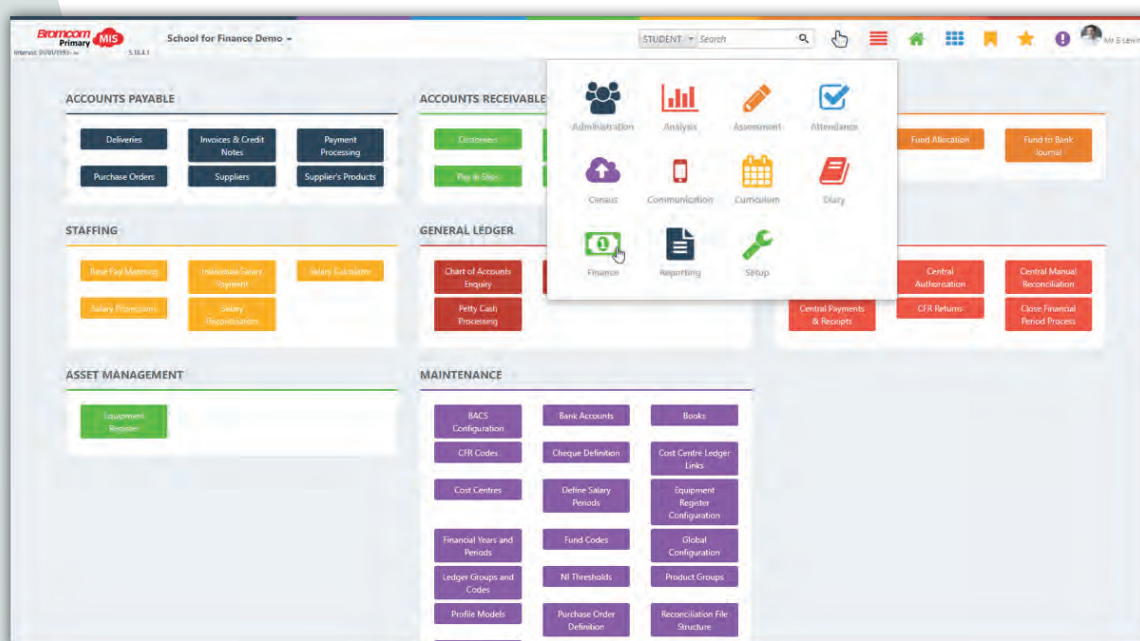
Bromcom Primary MIS
School for Finance Demo
5.10.4.1
STUDENT Search
Mr E Lewis

Administration
Analysis
Assessment
Attendance
Census
Communication
Curriculum
Diary
Finance
Reporting
Setup

ACCOUNTS PAYABLE
Deliveries
Invoices & Credit Notes
Payment Processing
Purchase Orders
Suppliers
Supplier's Products

ACCOUNTS RECEIVABLE
Customers
Pay in Slips

Fund Allocation
Fund to Bank Journal

STAFFING
Base Pay Matrices
Individual Salary Payment
Salary Estimates
Salary Projections
Salary Requisitions

GENERAL LEDGER
Chart of Accounts Enquiry
Petty Cash Processing

Central Authorisation
Central Manual Reconciliation
Central Payments & Receipts
CFR Returns
Close Financial Period Process

ASSET MANAGEMENT
Equipment Register

MAINTENANCE
BACS Configuration
Bank Accounts
Books
CFR Codes
Cheque Definition
Cost Centre Ledger Links
Cost Centres
Define Salary Periods
Equipment Register Configuration
Financial Years and Periods
Fund Codes
Global Configuration
Ledger Groups and Codes
NI Thresholds
Product Groups
Profile Models
Purchase Order Definition
Reconciliation File Structure